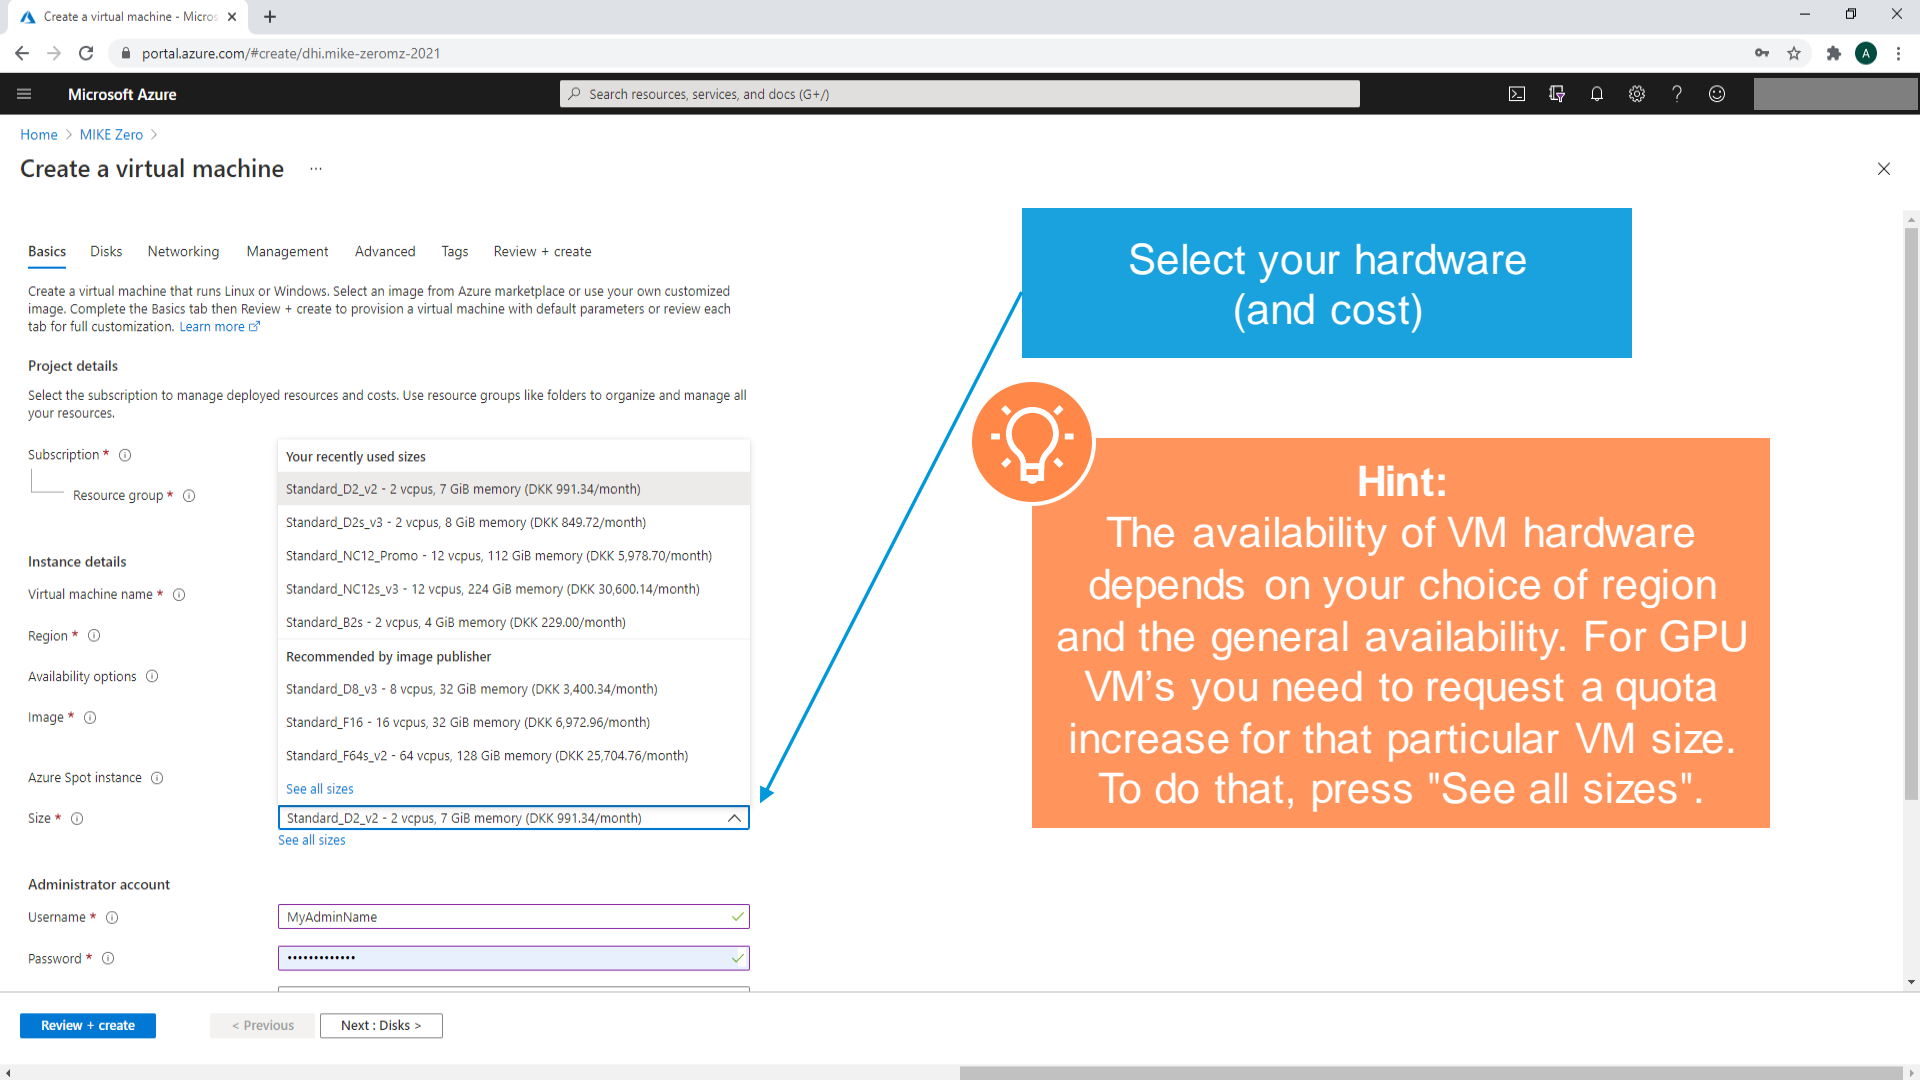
Create a virtual machine - Micros ×  +

portal.azure.com/#create/dhi.mike-zeromz-2021

Microsoft Azure

Search resources, services, and docs (G+/)

Home > MIKE Zero >

Create a virtual machine ...

Basics   Disks   Networking   Management   Advanced   Tags   Review + create

Create a virtual machine that runs Linux or Windows. Select an image from Azure marketplace or use your own customized image. Complete the Basics tab then Review + create to provision a virtual machine with default parameters or review each tab for full customization. Learn more

Project details

Select the subscription to manage deployed resources and costs. Use resource groups like folders to organize and manage all your resources.

Subscription *

Resource group *

Instance details

Virtual machine name *

Region *

Availability options

Image *

Azure Spot instance

Size *

Your recently used sizes

Standard_D2_v2 - 2 vcpus, 7 GiB memory (DKK 991.34/month)

Standard_D2s_v3 - 2 vcpus, 8 GiB memory (DKK 849.72/month)

Standard_NC12_Promo - 12 vcpus, 112 GiB memory (DKK 5,978.70/month)

Standard_NC12s_v3 - 12 vcpus, 224 GiB memory (DKK 30,600.14/month)

Standard_B2s - 2 vcpus, 4 GiB memory (DKK 229.00/month)

Recommended by image publisher

Standard_D8_v3 - 8 vcpus, 32 GiB memory (DKK 3,400.34/month)

Standard_F16 - 16 vcpus, 32 GiB memory (DKK 6,972.96/month)

Standard_F64s_v2 - 64 vcpus, 128 GiB memory (DKK 25,704.76/month)

See all sizes

Standard_D2_v2 - 2 vcpus, 7 GiB memory (DKK 991.34/month)

See all sizes

Administrator account

Username *

MyAdminName

Password *

••••••••••••••

Review + create   < Previous   Next : Disks >

Select your hardware (and cost)

Hint:
The availability of VM hardware depends on your choice of region and the general availability. For GPU VM's you need to request a quota increase for that particular VM size. To do that, press "See all sizes".